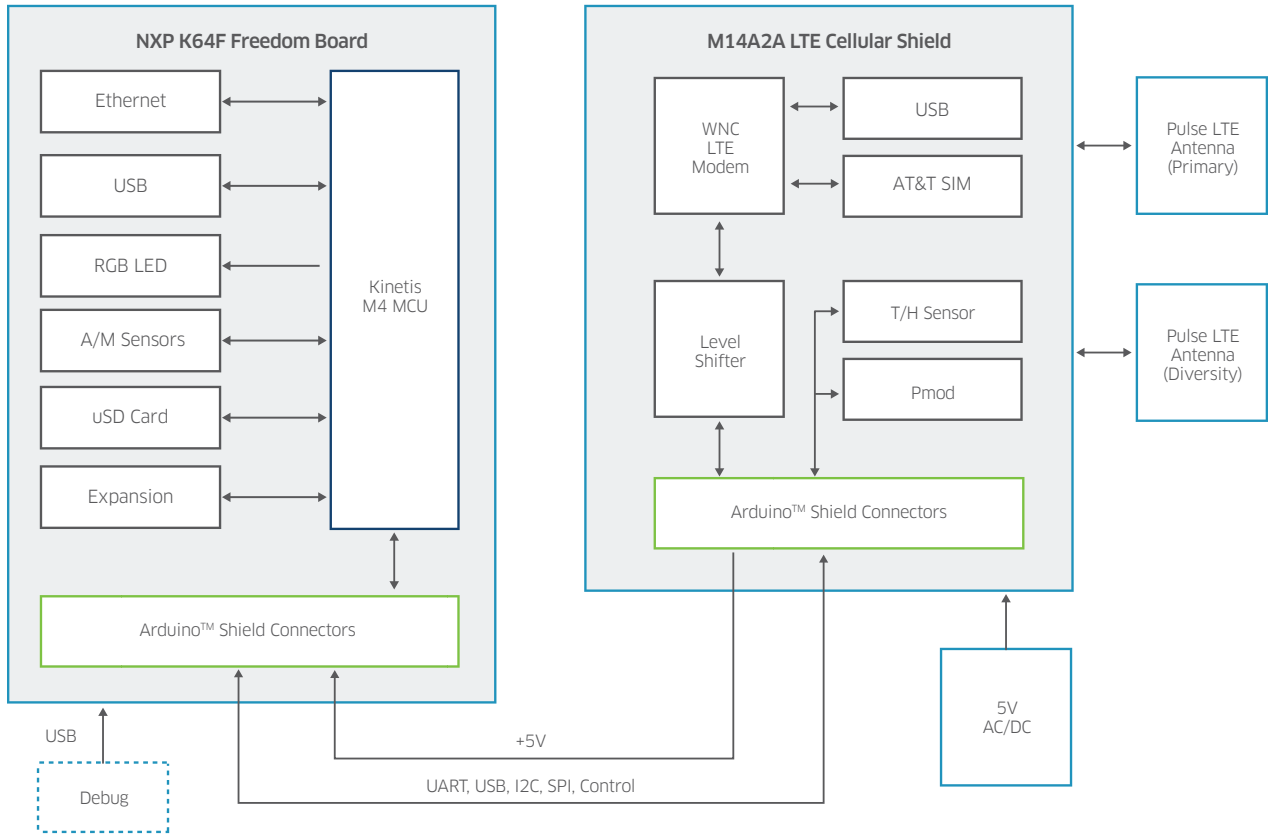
NXP K64F Freedom Board

Ethernet

USB

RGB LED

A/M Sensors

uSD Card

Expansion

Kinetis M4 MCU

Arduino™ Shield Connectors

M14A2A LTE Cellular Shield

WNC LTE Modem

USB

AT&T SIM

Level Shifter

T/H Sensor

Pmod

Arduino™ Shield Connectors

Pulse LTE Antenna (Primary)

Pulse LTE Antenna (Diversity)

5V AC/DC

USB

Debug

+5V

UART, USB, I2C, SPI, Control